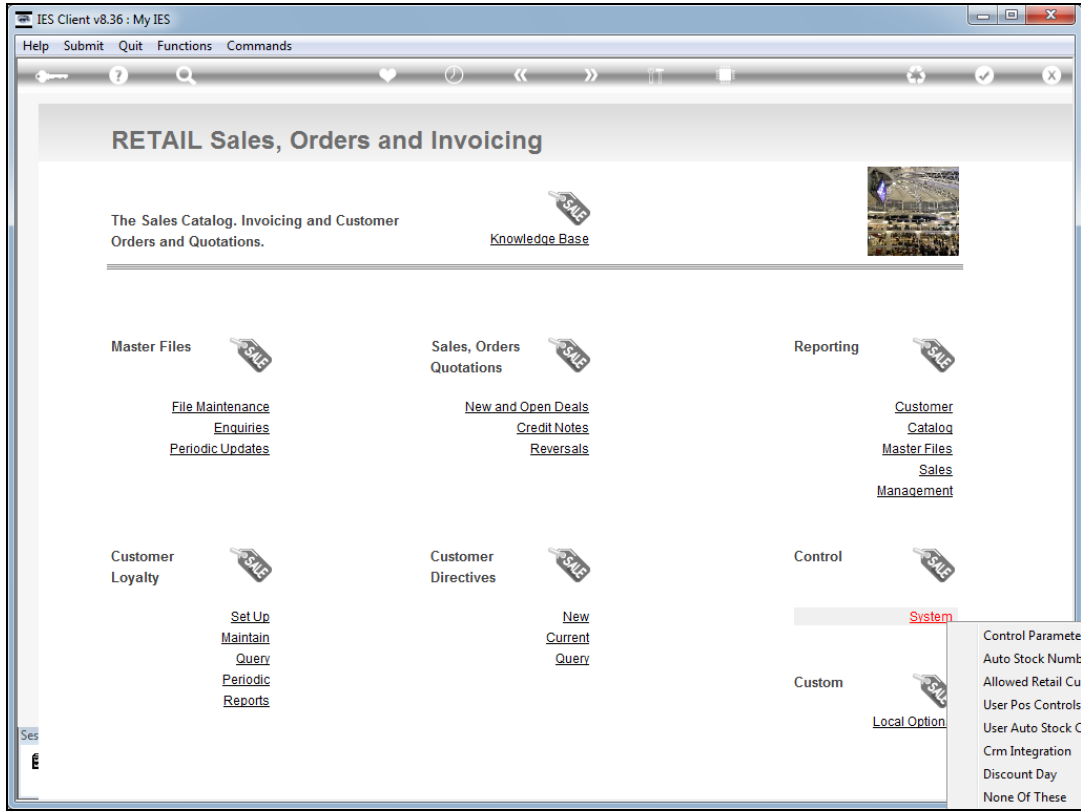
IES Client v8.36 : My IES

Help Submit Quit Functions Commands

RETAIL Sales, Orders and Invoicing

The Sales Catalog. Invoicing and Customer Orders and Quotations.

SALE

Knowledge Base

Master Files

SALE

File Maintenance
Enquiries
Periodic Updates

Sales, Orders Quotations

SALE

New and Open Deals
Credit Notes
Reversals

Reporting

SALE

Customer
Catalog
Master Files
Sales
Management

Customer Loyalty

SALE

Set Up
Maintain
Query
Periodic
Reports

Customer Directives

SALE

New
Current
Query

Control

SALE

System

Custom

SALE

Local Option

Control Paramete
Auto Stock Numb
Allowed Retail Cu
User Pos Controls
User Auto Stock C
Crm Integration
Discount Day
None Of These

Ses